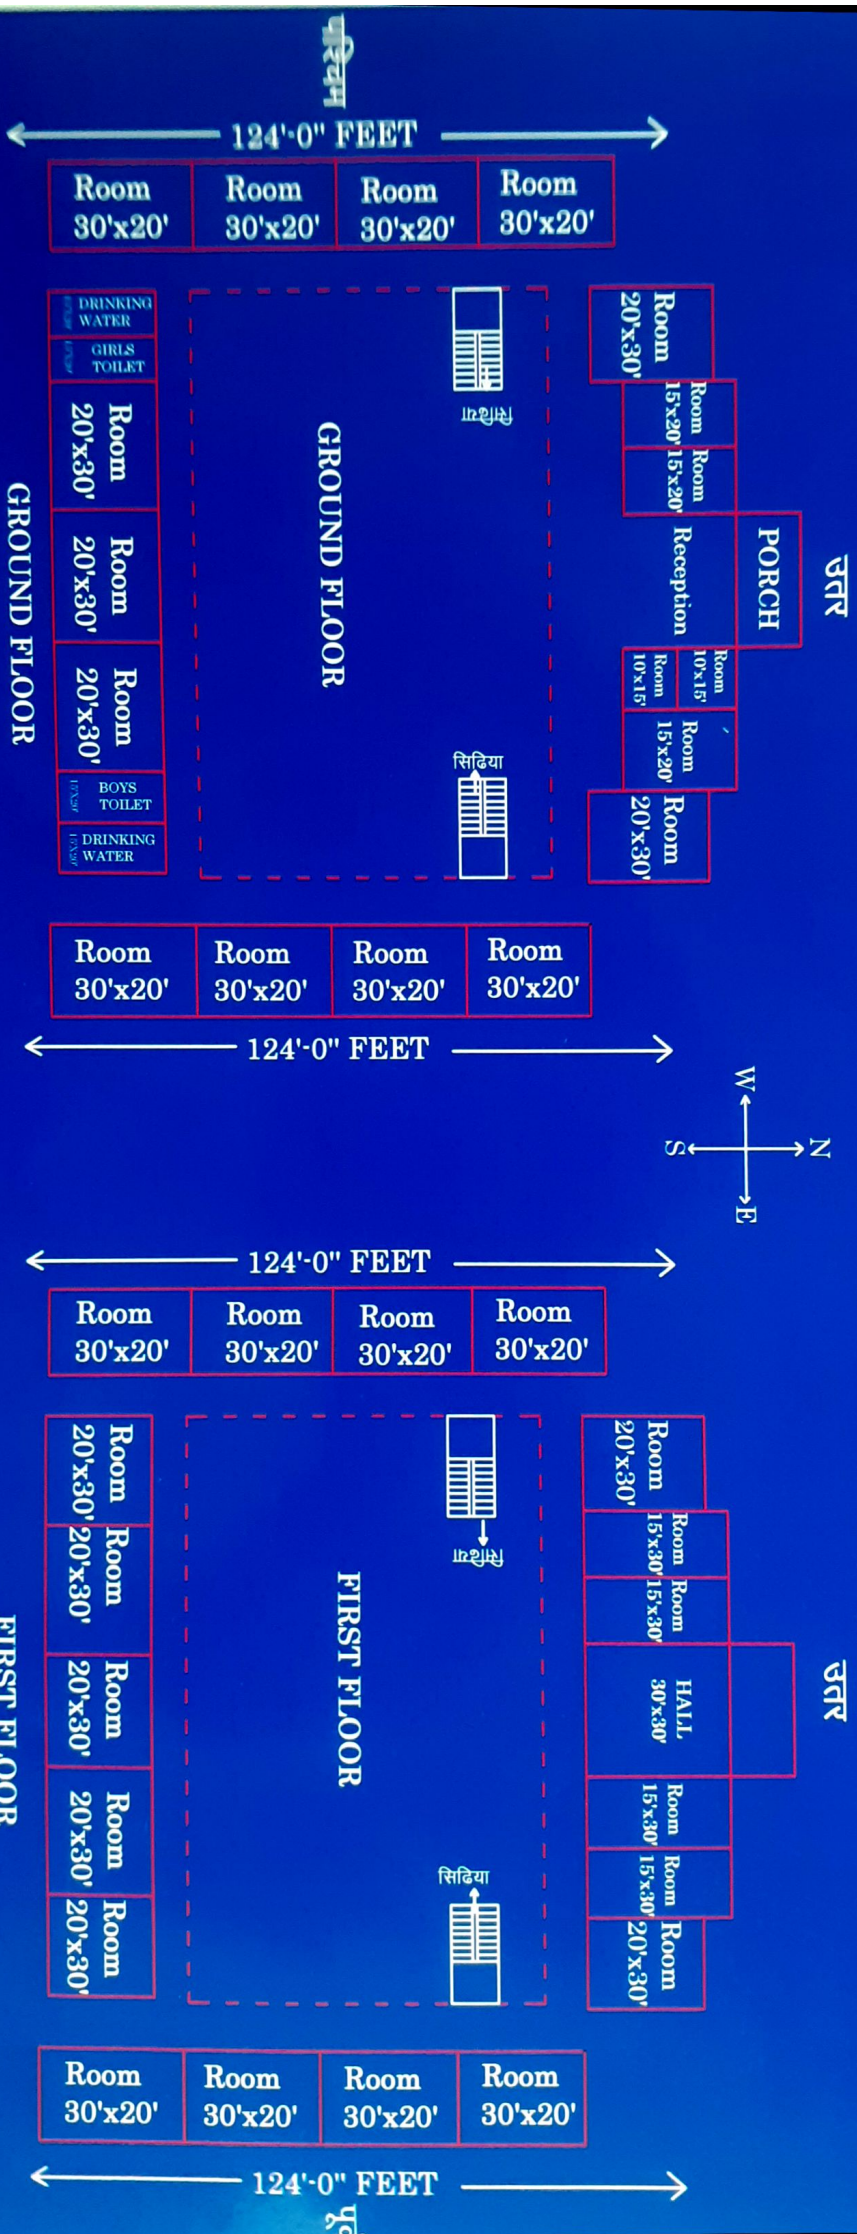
पश्चिम

124'-0" FEET

Room 30'x20'
Room 30'x20'
Room 30'x20'
Room 30'x20'

DRINKING WATER
GIRLS TOILET
Room 20'x30'
Room 20'x30'
Room 20'x30'
BOYS TOILET
DRINKING WATER

GROUND FLOOR

सिढिया
सिढिया

Room 20'x30'
Room 15'x20'
Room 15'x20'
Reception
PORCH
Room 10'x15'
Room 10'x15'
Room 15'x20'
Room 20'x30'

उत्तर

GROUND FLOOR

Room 30'x20'
Room 30'x20'
Room 30'x20'
Room 30'x20'

124'-0" FEET

W
N
S
E

124'-0" FEET

Room 30'x20'
Room 30'x20'
Room 30'x20'
Room 30'x20'

Room 20'x30'
Room 20'x30'
Room 20'x30'
Room 20'x30'
Room 20'x30'

FIRST FLOOR

सिढिया
सिढिया

Room 20'x30'
Room 15'x30'
Room 15'x30'
HALL 30'x30'
Room 15'x30'
Room 15'x30'
Room 20'x30'

उत्तर

FIRST FLOOR

Room 30'x20'
Room 30'x20'
Room 30'x20'
Room 30'x20'

124'-0" FEET

पू